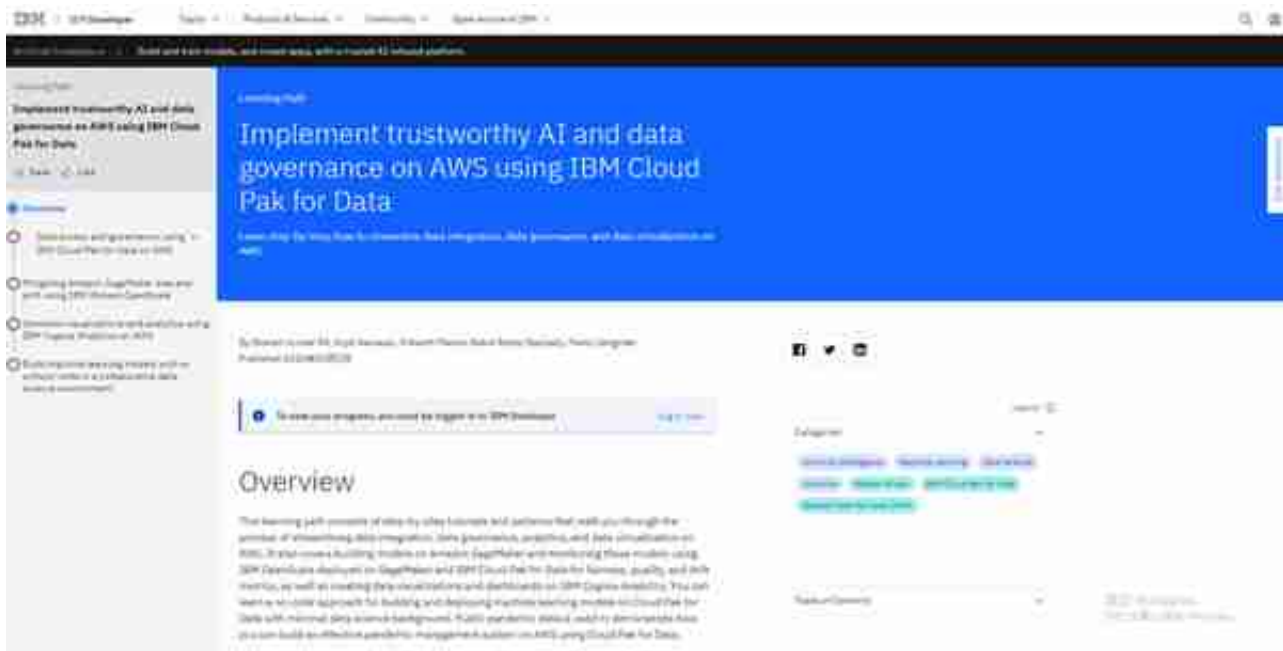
IBM | IBM Developer   Topics   Products & Services   Community   Open Account IBM

Build and train models, and create apps, with a trusted AI-infused platform

Learning Path
Implement trustworthy AI and data governance on AWS using IBM Cloud Pak for Data

Overview

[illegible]

Learning Path

Implement trustworthy AI and data governance on AWS using IBM Cloud Pak for Data

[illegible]

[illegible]

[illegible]

To save your progress, you must be logged in to IBM Developer

Overview

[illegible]

Categories

Featured Content